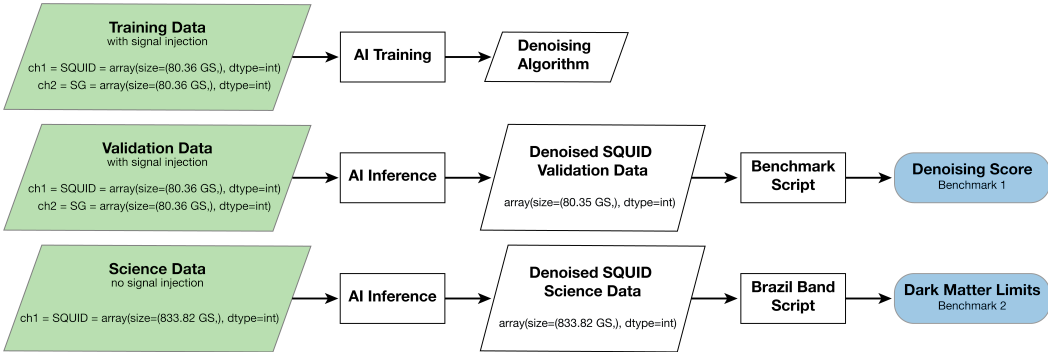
Training Data
with signal injection

ch1 = SQUID = array(size=(80.36 GS$_s$), dtype=int)
ch2 = SG = array(size=(80.36 GS$_s$), dtype=int)

AI Training

Denoising Algorithm

Validation Data
with signal injection

ch1 = SQUID = array(size=(80.36 GS$_s$), dtype=int)
ch2 = SG = array(size=(80.36 GS$_s$), dtype=int)

AI Inference

Denoised SQUID Validation Data

array(size=(80.35 GS$_s$), dtype=int)

Benchmark Script

Denoising Score
Benchmark 1

Science Data
no signal injection

ch1 = SQUID = array(size=(833.82 GS$_s$), dtype=int)

AI Inference

Denoised SQUID Science Data

array(size=(833.82 GS$_s$), dtype=int)

Brazil Band Script

Dark Matter Limits
Benchmark 2